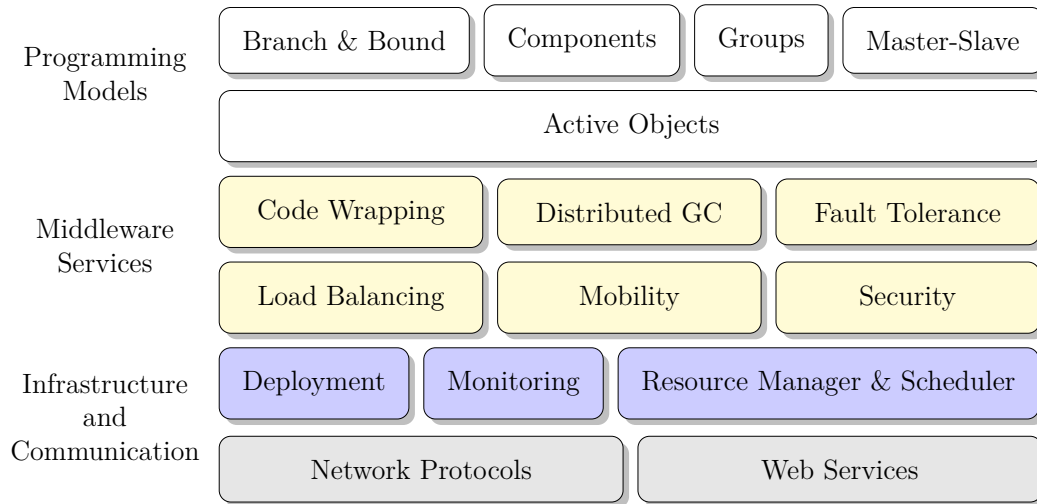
Programming Models

Branch & Bound

Components

Groups

Master-Slave

Active Objects

Middleware Services

Code Wrapping

Distributed GC

Fault Tolerance

Load Balancing

Mobility

Security

Infrastructure and Communication

Deployment

Monitoring

Resource Manager & Scheduler

Network Protocols

Web Services